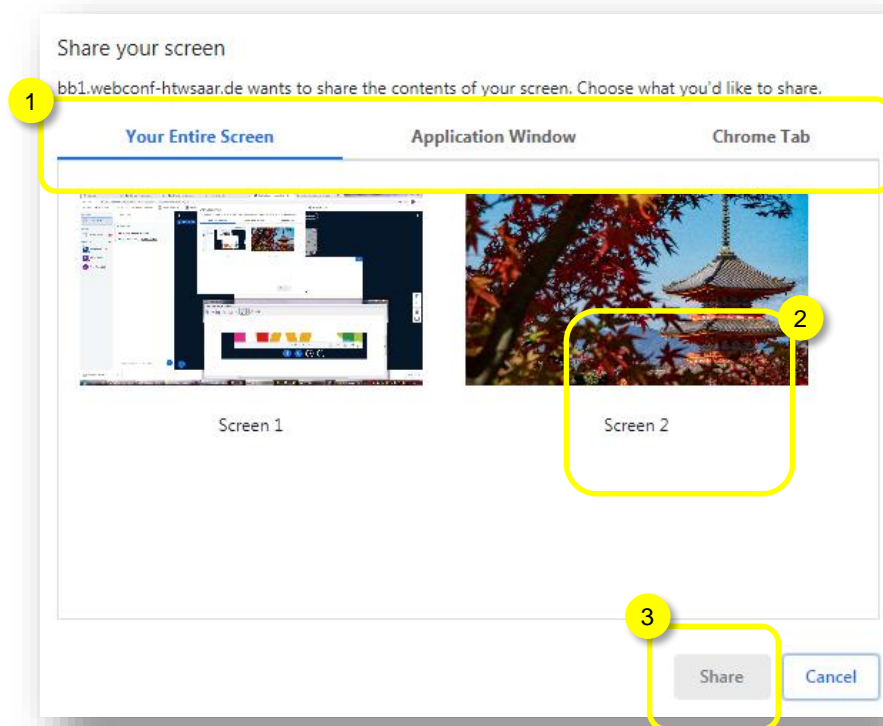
Share your screen

bb1.webconf-htwsaar.de wants to share the contents of your screen. Choose what you'd like to share.

1

Your Entire Screen

Application Window

Chrome Tab

2

Screen 1

Screen 2

3

Share

Cancel